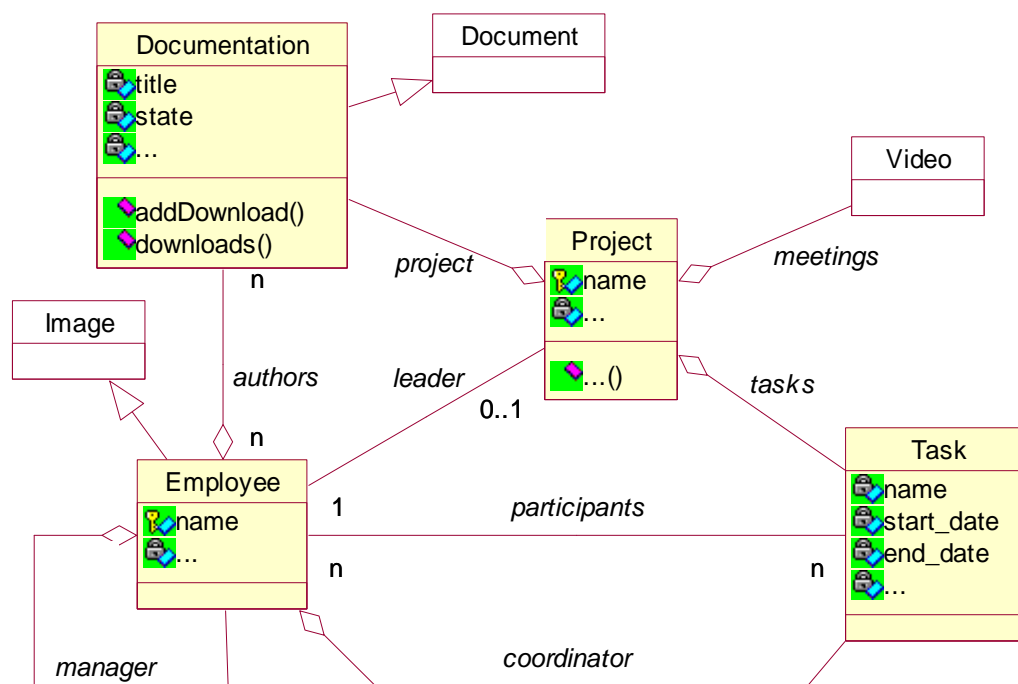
Documentation
title
state
...
addDownload()
downloads()

Document

Video

Project
name
...
...()

project

meetings

n

Image

authors

leader

tasks

0..1

n

Task
name
start_date
end_date
...

Employee
name
...

1

participants

n

n

manager

coordinator